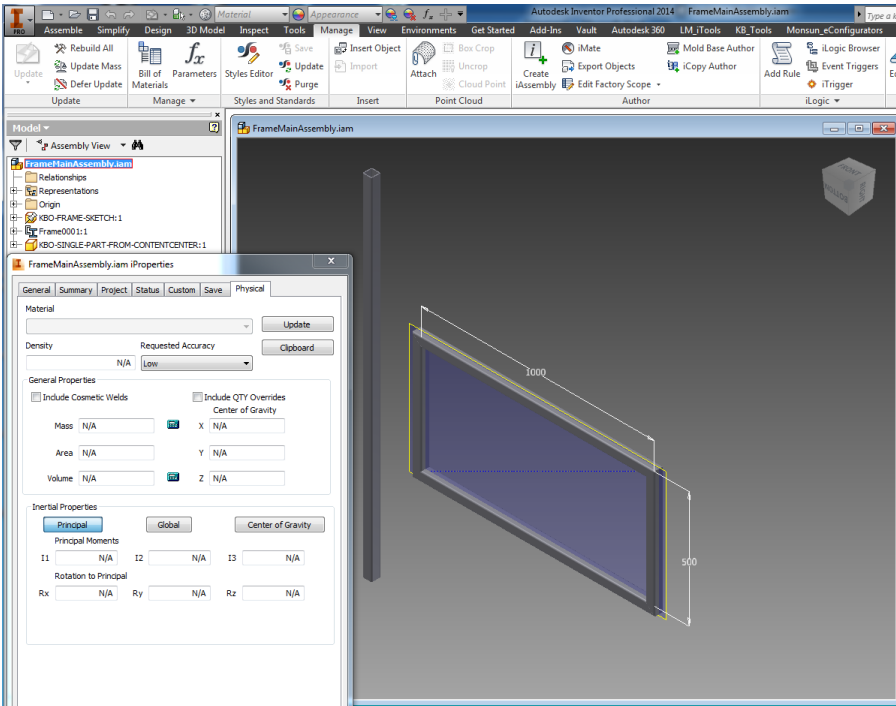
PRO Material Appearance Autodesk Inventor Professional 2014 FrameMainAssembly.iam Type a k

Assemble Simplify Design 3D Model Inspect Tools Manage View Environments Get Started Add-Ins Vault Autodesk 360 LM_iTools KB_Tools Monsun_eConfigurators

Update Rebuild All Update Mass Defer Update Update
Bill of Materials Parameters Manage
Styles Editor Save Update Purge Styles and Standards
Insert Object Import Insert
Attach Box Crop Uncrop Cloud Point Point Cloud
Create iAssembly iMate Export Objects Edit Factory Scope Mold Base Author iCopy Author Author
Add Rule iLogic Browser Event Triggers iTrigger iLogic

Model
Assembly View
FrameMainAssembly.iam
Relationships
Representations
Origin
KBO-FRAME-SKETCH:1
Frame0001:1
KBO-SINGLE-PART-FROM-CONTENTCENTER:1

FrameMainAssembly.iam

FrameMainAssembly.iam iProperties
General Summary Project Status Custom Save Physical
Material
Update
Density
Requested Accuracy
Clipboard
N/A Low
General Properties
Include Cosmetic Welds
Include QTY Overrides
Center of Gravity
Mass N/A X N/A
Area N/A Y N/A
Volume N/A Z N/A
Inertial Properties
Principal Global Center of Gravity
Principal Moments
I1 N/A I2 N/A I3 N/A
Rotation to Principal
Rx N/A Ry N/A Rz N/A

1000
500